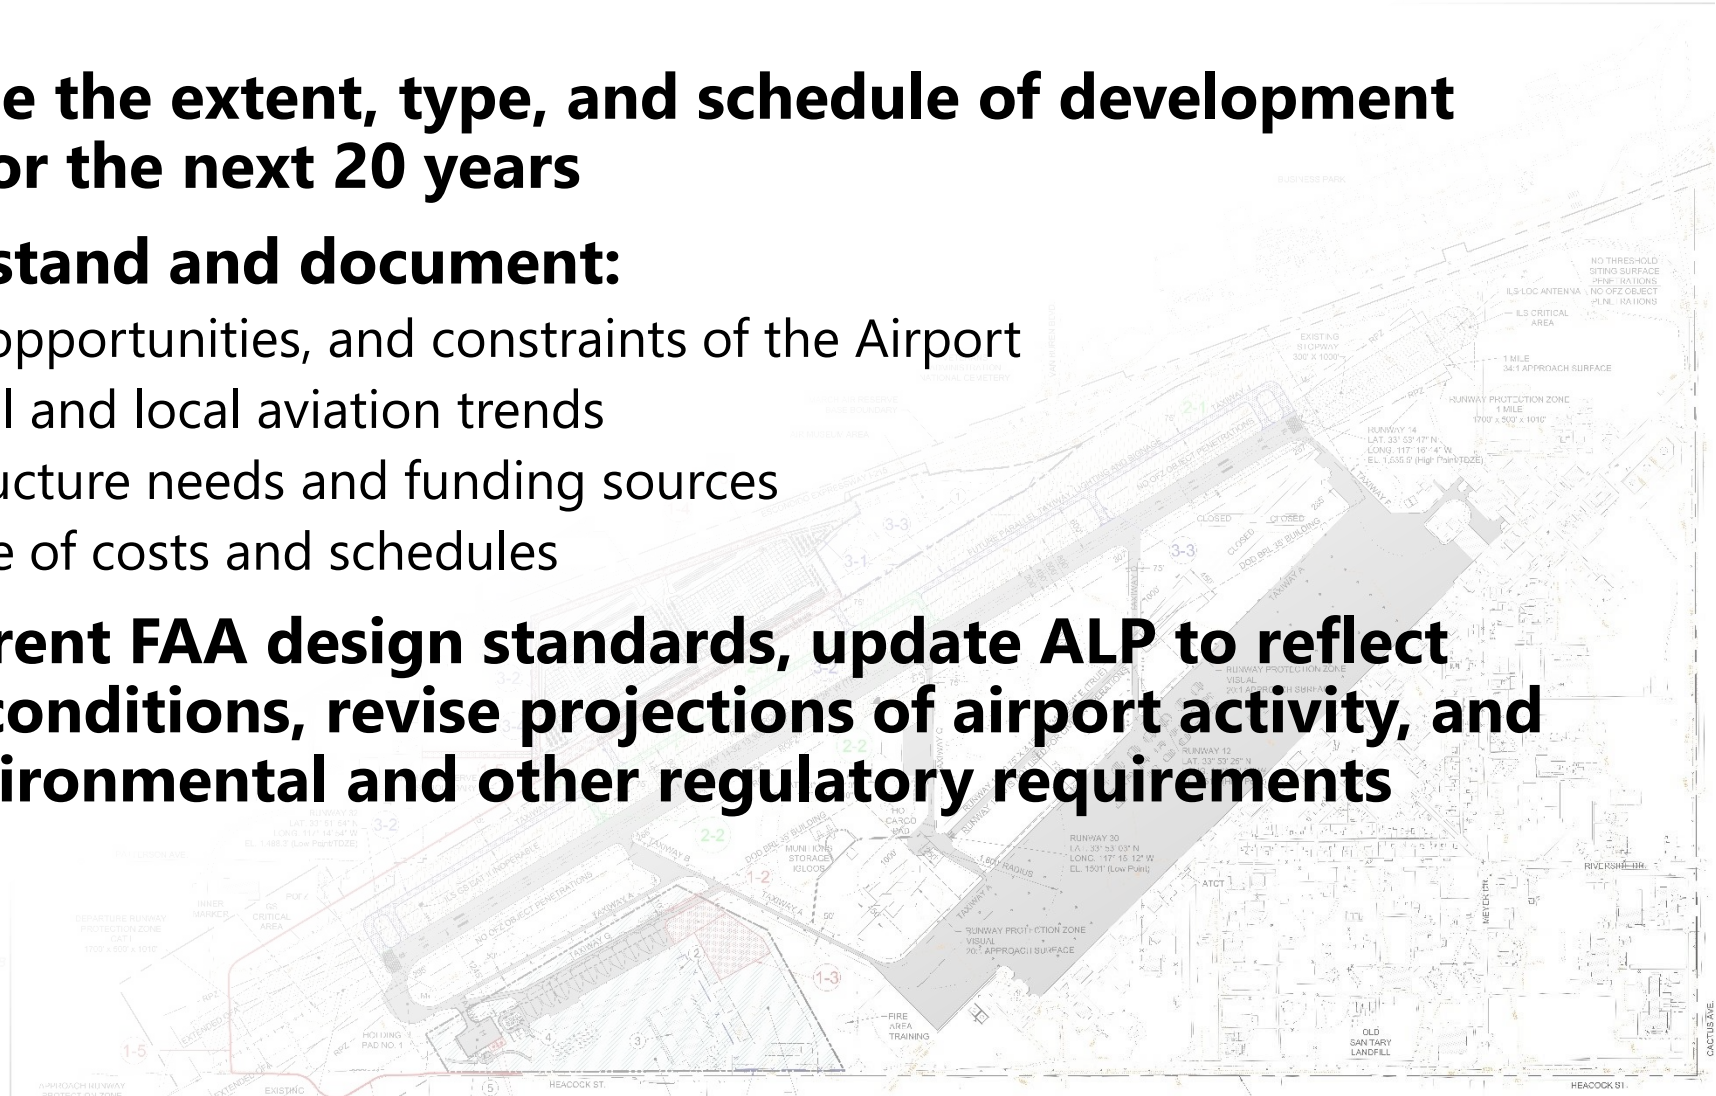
e the extent, type, and schedule of development or the next 20 years

stand and document:

opportunities, and constraints of the Airport

l and local aviation trends

ucture needs and funding sources

e of costs and schedules

rent FAA design standards, update ALP to reflect conditions, revise projections of airport activity, and ironmental and other regulatory requirements